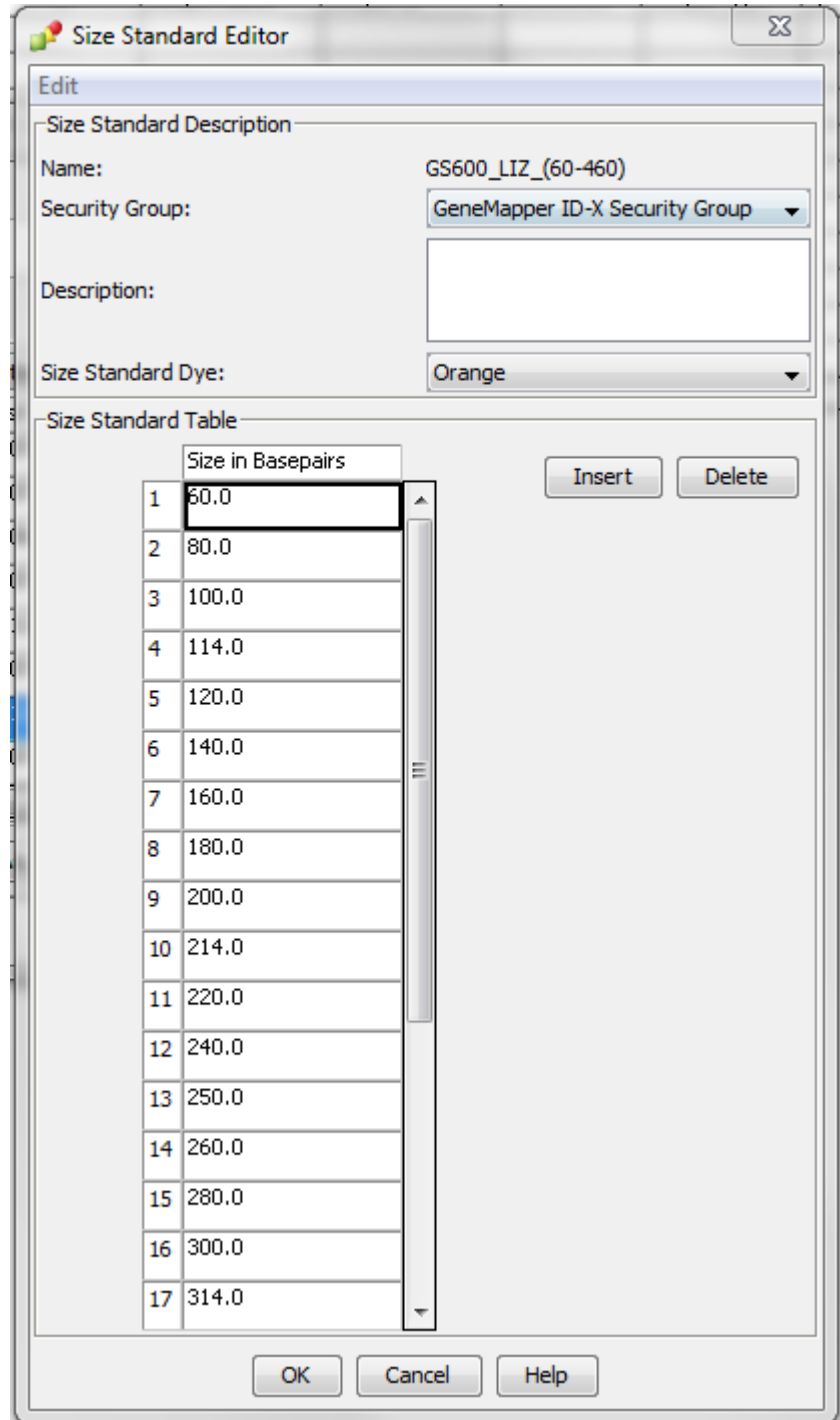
Size Standard Editor

Edit

Size Standard Description

Name: GS600_LIZ_(60-460)

Security Group: GeneMapper ID-X Security Group

Description:

Size Standard Dye: Orange

Size Standard Table

| | Size in Basepairs |
|---|---|
| 1 | 60.0 |
| 2 | 80.0 |
| 3 | 100.0 |
| 4 | 114.0 |
| 5 | 120.0 |
| 6 | 140.0 |
| 7 | 160.0 |
| 8 | 180.0 |
| 9 | 200.0 |
| 10 | 214.0 |
| 11 | 220.0 |
| 12 | 240.0 |
| 13 | 250.0 |
| 14 | 260.0 |
| 15 | 280.0 |
| 16 | 300.0 |
| 17 | 314.0 |

Insert Delete

OK Cancel Help